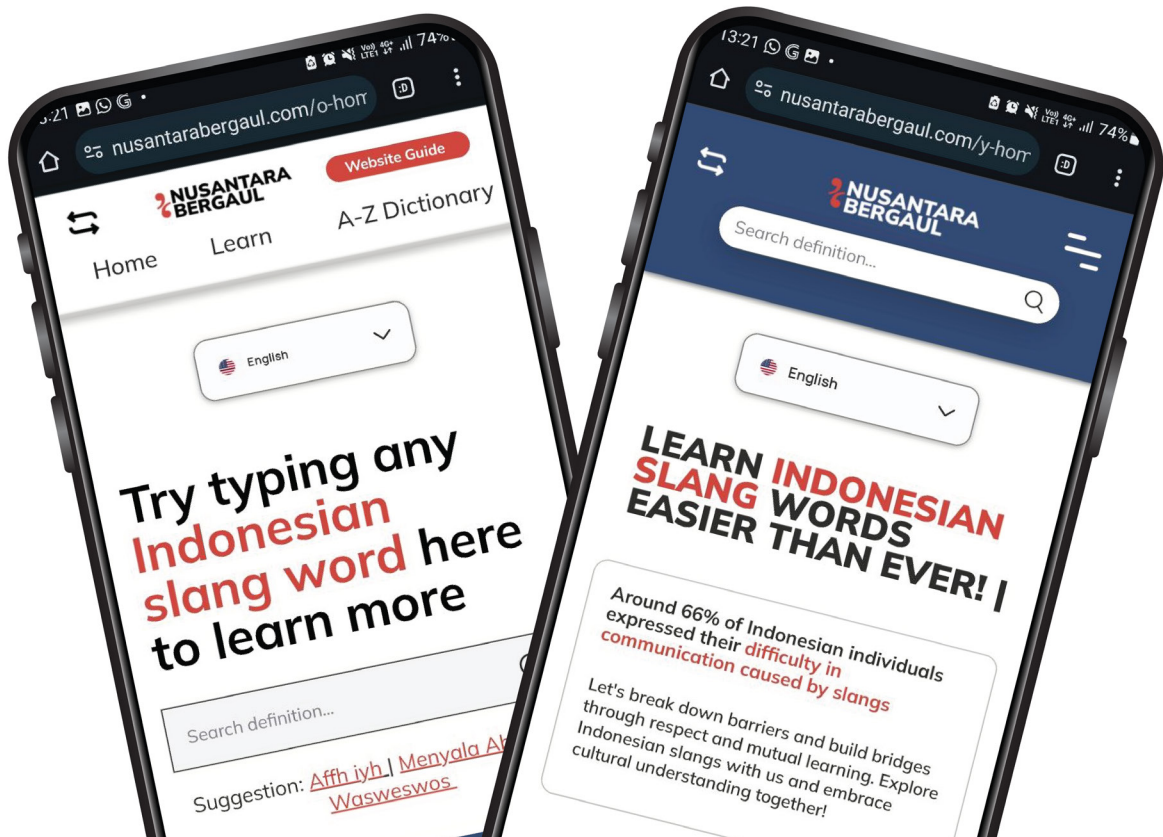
3:21 74%

nusantarabergaul.com/o-hom

Website Guide

NUSANTARA BERGAUL

Home Learn A-Z Dictionary

English

Try typing any Indonesian slang word here to learn more

Search definition...

Suggestion: Affh iyh | Menyala Ab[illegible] Wasweswos

13:21 74%

nusantarabergaul.com/y-hom

NUSANTARA BERGAUL

Search definition...

English

LEARN INDONESIAN SLANG WORDS EASIER THAN EVER! |

Around 66% of Indonesian individuals expressed their difficulty in communication caused by slangs

Let's break down barriers and build bridges through respect and mutual learning. Explore Indonesian slangs with us and embrace cultural understanding together!